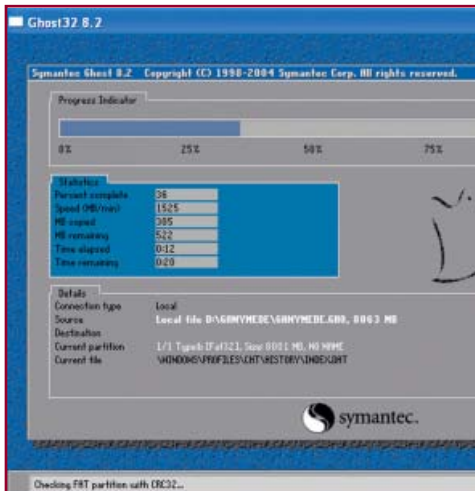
Ghost32 8.2

Symantec Ghost 8.2 Copyright (C) 1998-2004 Symantec Corp. All rights reserved.

Progress Indicator

0% 25% 50% 75%

Statistics

| | |
|---|---|
| Percent complete | 36 |
| Speed (MB/min) | 1525 |
| MB copied | 305 |
| MB remaining | 522 |
| Time elapsed | 0:12 |
| Time remaining | 0:20 |

Details

| | |
|---|---|
| Connection type | Local |
| Source | Local file D:\GHNYMEDE\GHNYMEDE.GHO, 8063 MB |
| Destination | |
| Current partition | 1/1 Type:b [Fat32], Size 8021 MB, NO NAME |
| Current file | \WINDOWS\PROFILES\CHT\HISTORY\INDEX.DAT |

symantec.

Checking FAT partition with CRC32...